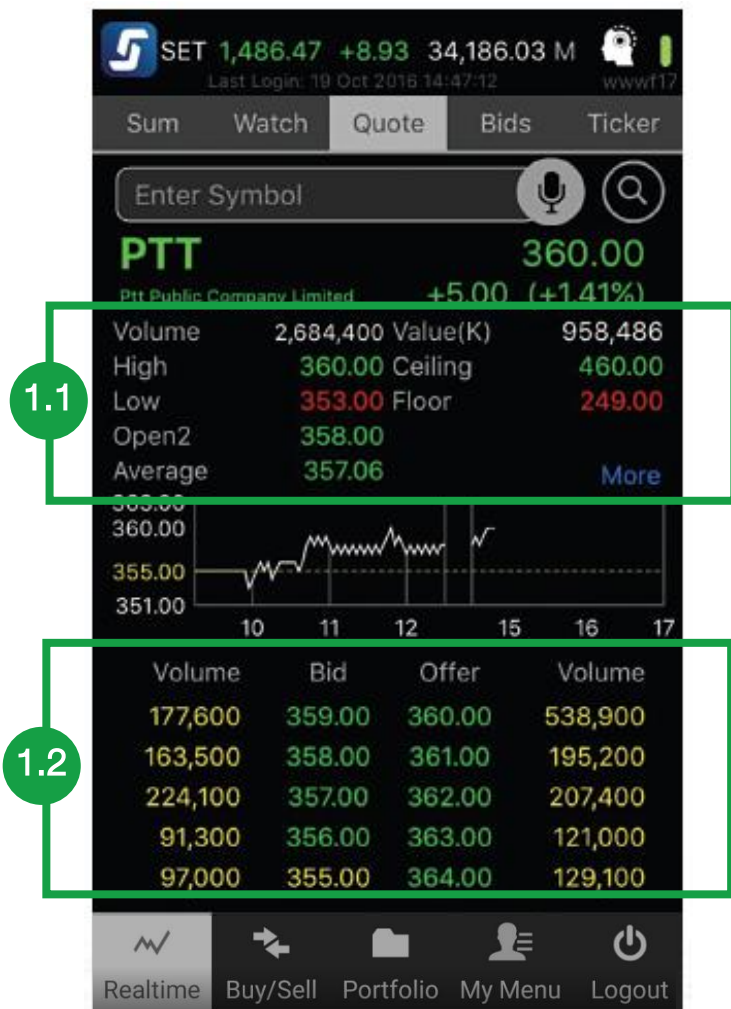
SET 1,486.47 +8.93 34,186.03 M
Last Login: 19 Oct 2016 14:47:12
wwwf17

Sum Watch Quote Bids Ticker

Enter Symbol

PTT 360.00
Ptt Public Company Limited +5.00 (+1.41%)

| | | | |
|---|---|---|---|
| Volume | 2,684,400 | Value(K) | 958,486 |
| High | 360.00 | Ceiling | 460.00 |
| Low | 353.00 | Floor | 249.00 |
| Open2 | 358.00 | | |
| Average | 357.06 | | More |

1.1

360.00
355.00
351.00
10 11 12 15 16 17

| Volume | Bid | Offer | Volume |
|---|---|---|---|
| 177,600 | 359.00 | 360.00 | 538,900 |
| 163,500 | 358.00 | 361.00 | 195,200 |
| 224,100 | 357.00 | 362.00 | 207,400 |
| 91,300 | 356.00 | 363.00 | 121,000 |
| 97,000 | 355.00 | 364.00 | 129,100 |

1.2

Realtime Buy/Sell Portfolio My Menu Logout